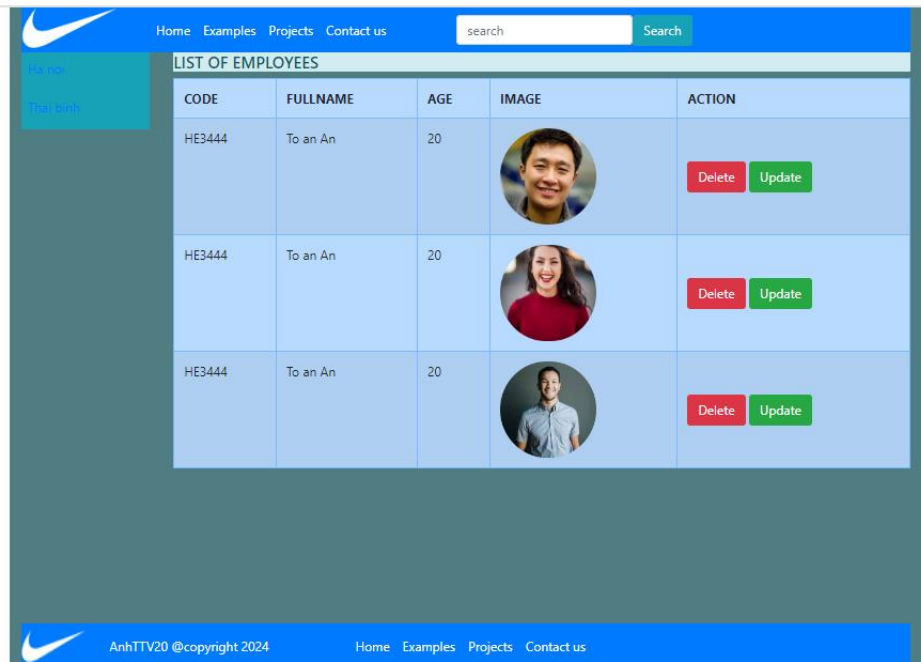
Home Examples Projects Contact us

search

Search

Ha noi

Thai binh

LIST OF EMPLOYEES

| CODE | FULLNAME | AGE | IMAGE | ACTION |
|---|---|---|---|---|
| HE3444 | To an An | 20 | | Delete Update |
| HE3444 | To an An | 20 | | Delete Update |
| HE3444 | To an An | 20 | | Delete Update |

AnhTTV20 @copyright 2024

Home Examples Projects Contact us